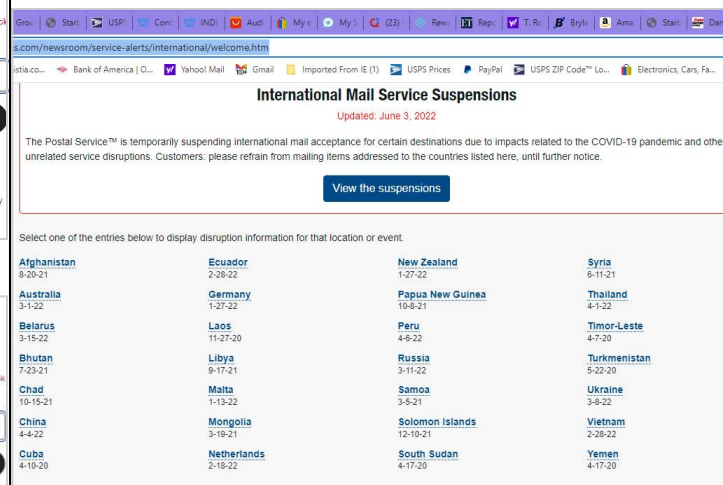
ck Grou Start USPS Conf INDI Audi My c My S (23) Rewa Repo T. Ro Bryle Ama Start Dan

s.com/newsroom/service-alerts/international/welcome.htm

istia.co... Bank of America | O... Yahoo! Mail Gmail Imported From IE (1) USPS Prices PayPal USPS ZIP Code™ Lo... Electronics, Cars, Fa...

International Mail Service Suspensions

Updated: June 3, 2022

The Postal Service™ is temporarily suspending international mail acceptance for certain destinations due to impacts related to the COVID-19 pandemic and othe unrelated service disruptions. Customers: please refrain from mailing items addressed to the countries listed here, until further notice.

View the suspensions

Select one of the entries below to display disruption information for that location or event.

Afghanistan
8-20-21

Australia
3-1-22

Belarus
3-15-22

Bhutan
7-23-21

Chad
10-15-21

China
4-4-22

Cuba
4-10-20

Ecuador
2-28-22

Germany
1-27-22

Laos
11-27-20

Libya
9-17-21

Malta
1-13-22

Mongolia
3-19-21

Netherlands
2-18-22

New Zealand
1-27-22

Papua New Guinea
10-8-21

Peru
4-6-22

Russia
3-11-22

Samoa
3-5-21

Solomon Islands
12-10-21

South Sudan
4-17-20

Syria
6-11-21

Thailand
4-1-22

Timor-Leste
4-7-20

Turkmenistan
5-22-20

Ukraine
3-8-22

Vietnam
2-28-22

Yemen
4-17-20